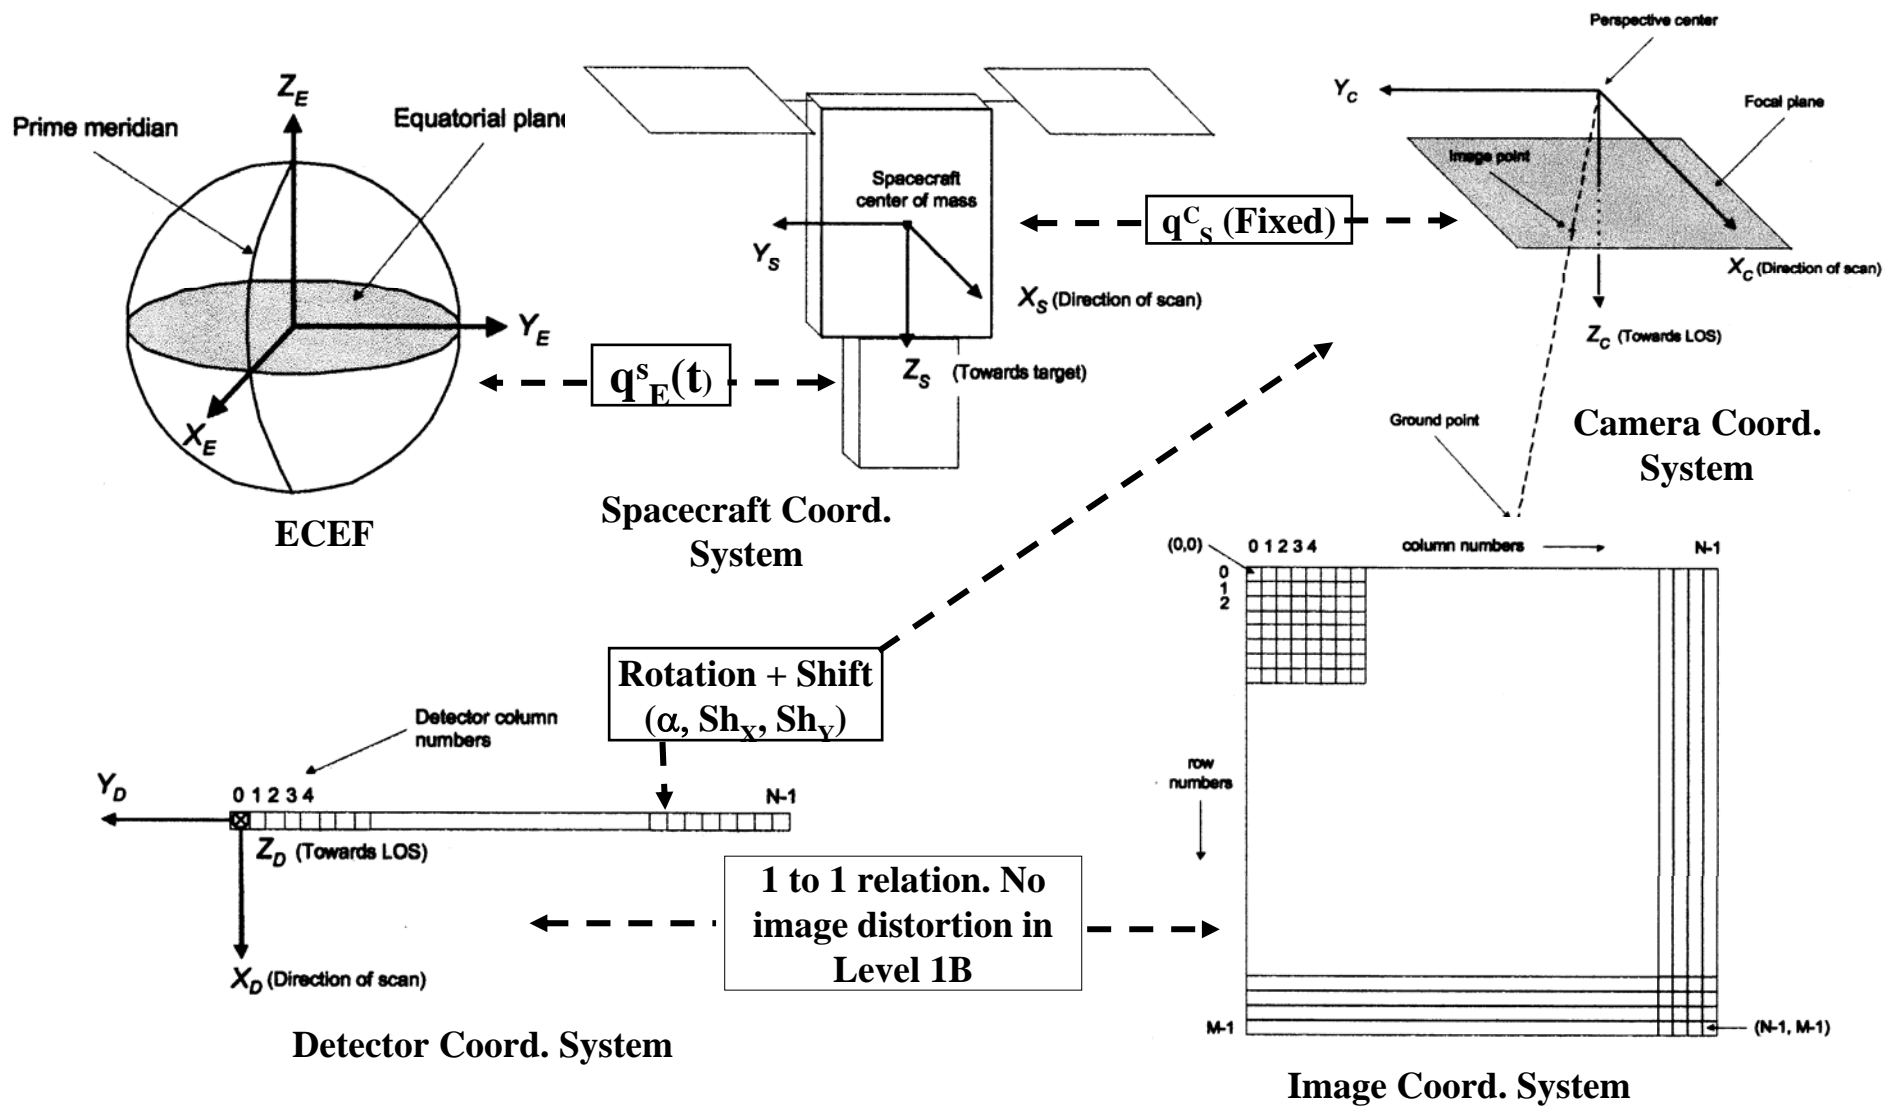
$Z_E$
Prime meridian
Equatorial plan
$Y_E$
$X_E$
ECEF

Spacecraft center of mass
$Y_S$
$X_S$ (Direction of scan)
$Z_S$ (Towards target)
Spacecraft Coord. System

$q^s_E(t)$

$q^C_S$ (Fixed)

Perspective center
$Y_C$
Focal plane
Image point
$X_C$ (Direction of scan)
$Z_C$ (Towards LOS)
Camera Coord. System

Ground point
(0,0)
0 1 2 3 4
column numbers
N-1
0
1
2
row numbers
M-1
(N-1, M-1)
Image Coord. System

Rotation + Shift
($\alpha$, $Sh_X$, $Sh_Y$)

Detector column numbers
$Y_D$
0 1 2 3 4
N-1
$Z_D$ (Towards LOS)
$X_D$ (Direction of scan)
Detector Coord. System

1 to 1 relation. No image distortion in Level 1B